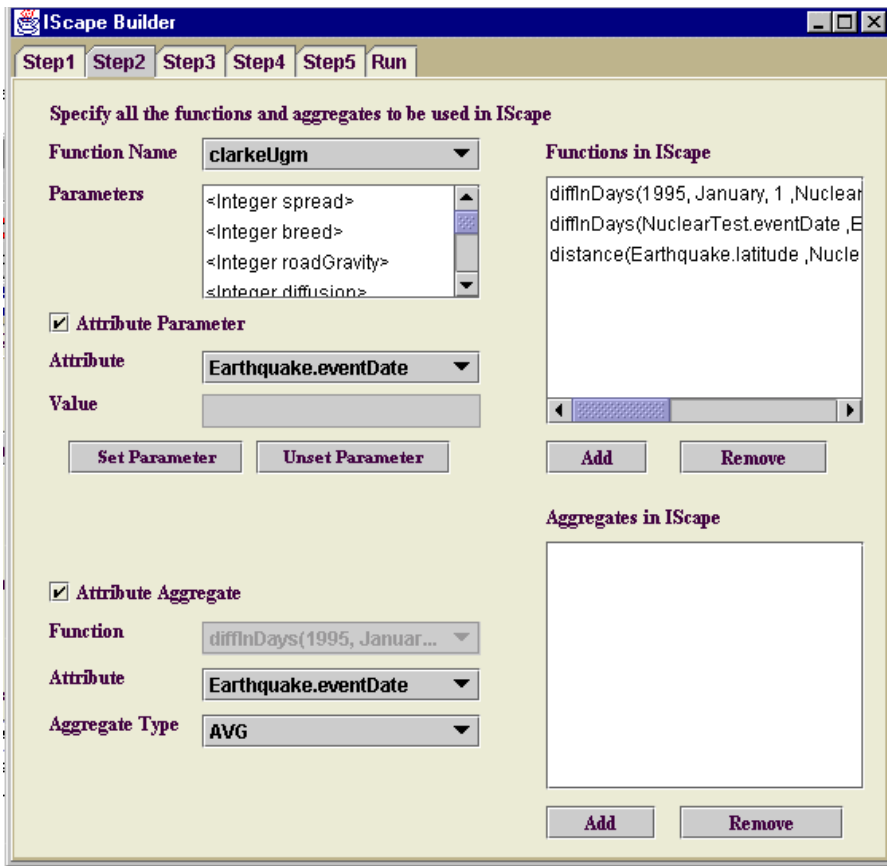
IScape Builder

Step1 Step2 Step3 Step4 Step5 Run

Specify all the functions and aggregates to be used in IScape

Function Name clarkeUgm

Parameters
<Integer spread>
<Integer breed>
<Integer roadGravity>
<Integer diffusion>

☑ Attribute Parameter

Attribute Earthquake.eventDate

Value

Set Parameter Unset Parameter

Functions in IScape
diffInDays(1995, January, 1 ,Nuclear
diffInDays(NuclearTest.eventDate ,E
distance(Earthquake.latitude ,Nucle

Add Remove

Aggregates in IScape

☑ Attribute Aggregate

Function diffInDays(1995, Januar...

Attribute Earthquake.eventDate

Aggregate Type AVG

Add Remove